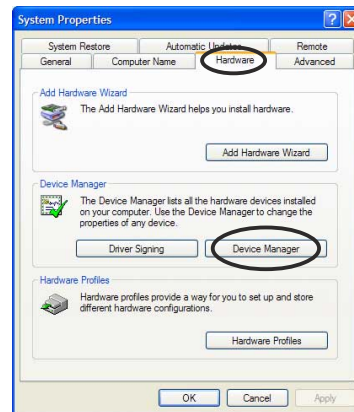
System Properties

System Restore | Automatic Updates | Remote
General | Computer Name | Hardware | Advanced

Add Hardware Wizard

The Add Hardware Wizard helps you install hardware.

Add Hardware Wizard

Device Manager

The Device Manager lists all the hardware devices installed on your computer. Use the Device Manager to change the properties of any device.

Driver Signing

Device Manager

Hardware Profiles

Hardware profiles provide a way for you to set up and store different hardware configurations.

Hardware Profiles

OK

Cancel

Apply